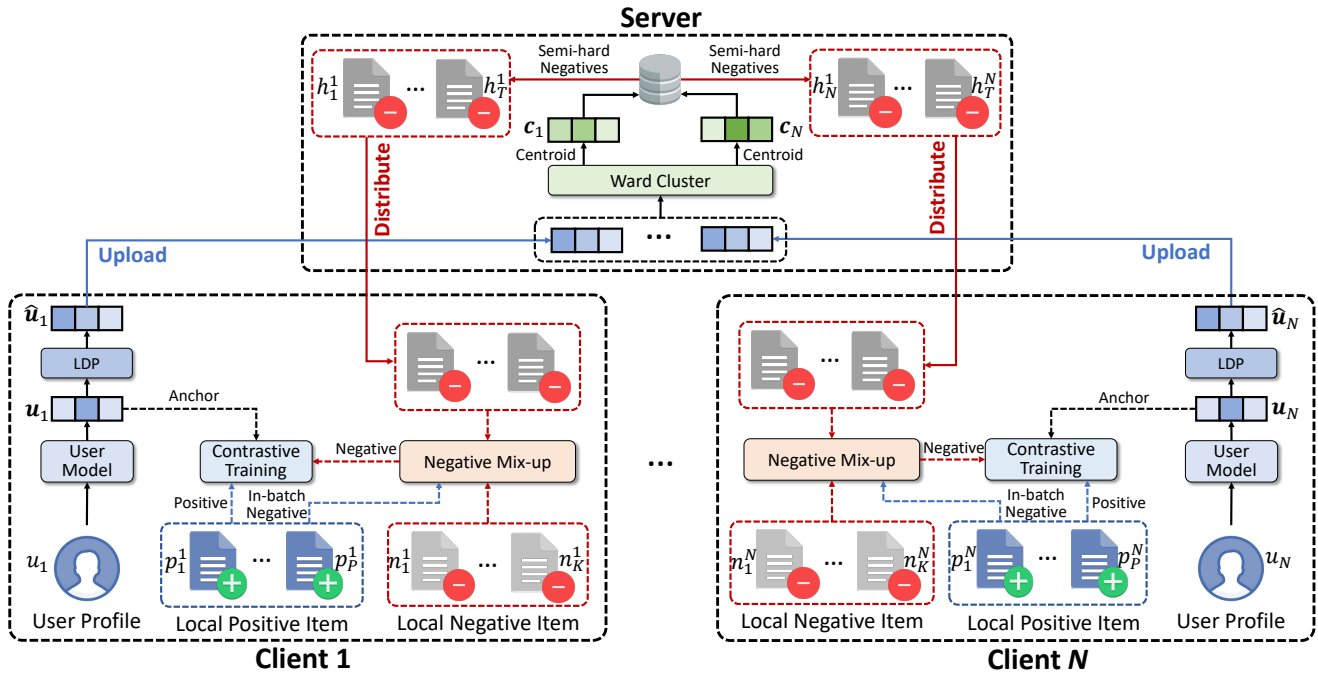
Server

$h_1^1$ ... $h_T^1$

Semi-hard Negatives

Semi-hard Negatives

$h_N^1$ ... $h_T^N$

$\boldsymbol{c}_1$

$\boldsymbol{c}_N$

Centroid

Centroid

Ward Cluster

Distribute

Distribute

...

Upload

Upload

$\hat{\boldsymbol{u}}_1$

LDP

$\boldsymbol{u}_1$

Anchor

User Model

Contrastive Training

Negative

Negative Mix-up

Positive

In-batch Negative

$u_1$

$p_1^1$ ... $p_P^1$

$n_1^1$ ... $n_K^1$

User Profile

Local Positive Item

Local Negative Item

Client 1

...

$\hat{\boldsymbol{u}}_N$

LDP

$\boldsymbol{u}_N$

Anchor

Negative Mix-up

Negative

Contrastive Training

User Model

In-batch Negative

Positive

$n_1^N$ ... $n_K^N$

$p_1^N$ ... $p_P^N$

$u_N$

Local Negative Item

Local Positive Item

User Profile

Client $N$